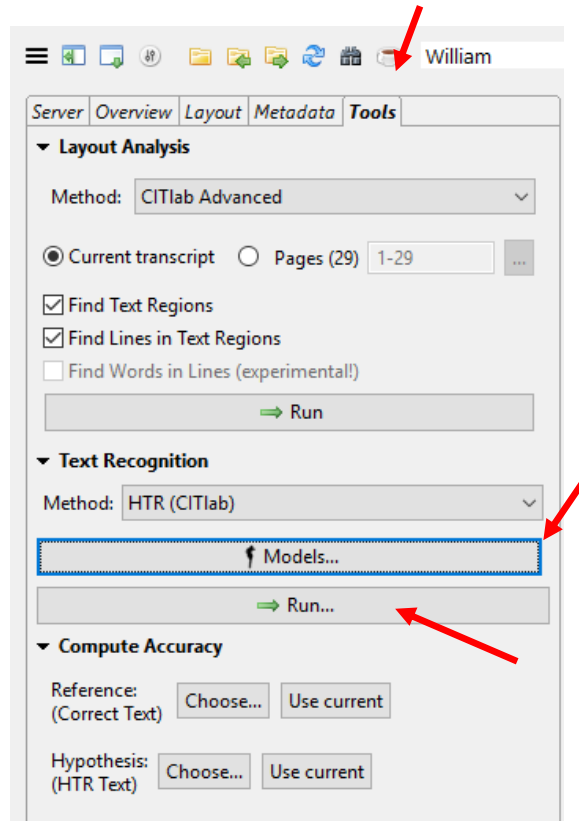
William

Server | Overview | Layout | Metadata | Tools

Layout Analysis

Method: CITlab Advanced

Current transcript   Pages (29) 1-29 ...

Find Text Regions

Find Lines in Text Regions

Find Words in Lines (experimental!)

Run

Text Recognition

Method: HTR (CITlab)

Models...

Run...

Compute Accuracy

Reference: (Correct Text) Choose... Use current

Hypothesis: (HTR Text) Choose... Use current